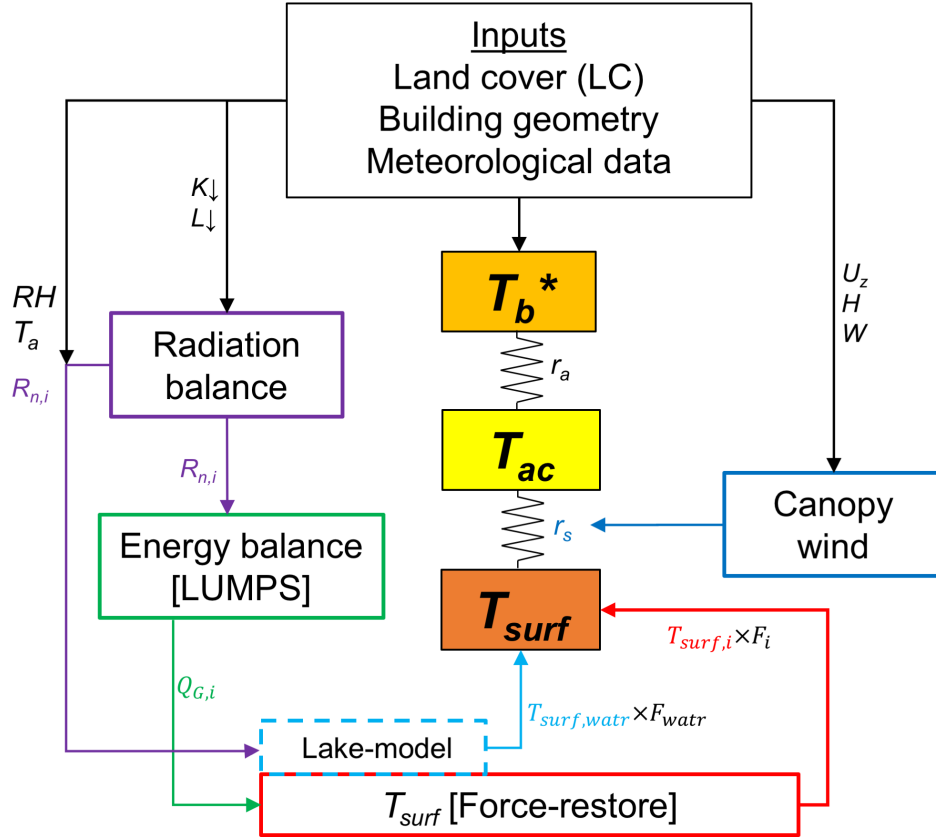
Inputs
Land cover (LC)
Building geometry
Meteorological data

$K\downarrow$
$L\downarrow$

$RH$
$T_a$

$U_z$
$H$
$W$

$T_b$*

$r_a$

$T_{ac}$

$r_s$

$T_{surf}$

Radiation balance

$R_{n,i}$

$R_{n,i}$

Energy balance [LUMPS]

Canopy wind

$T_{surf,i} \times F_i$

$Q_{G,i}$

$T_{surf,watr} \times F_{watr}$

Lake-model

$T_{surf}$ [Force-restore]